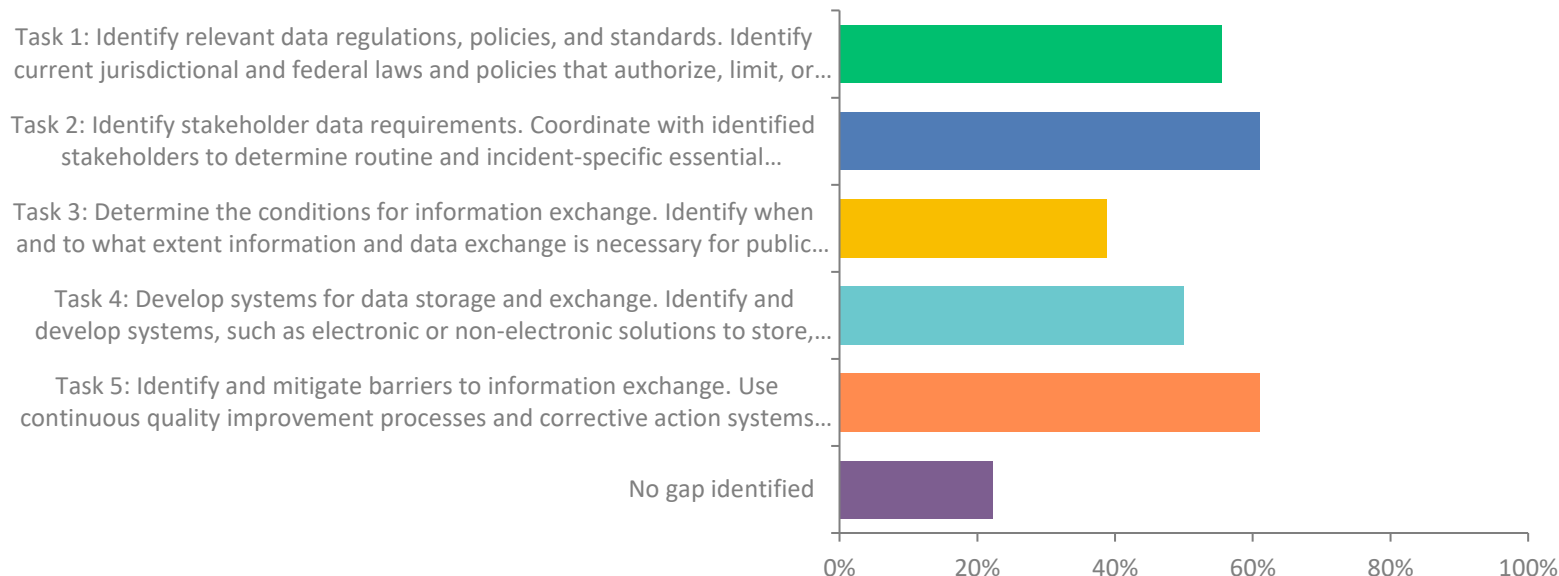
Task 1: Identify relevant data regulations, policies, and standards. Identify current jurisdictional and federal laws and policies that authorize, limit, or…

Task 2: Identify stakeholder data requirements. Coordinate with identified stakeholders to determine routine and incident-specific essential…

Task 3: Determine the conditions for information exchange. Identify when and to what extent information and data exchange is necessary for public…

Task 4: Develop systems for data storage and exchange. Identify and develop systems, such as electronic or non-electronic solutions to store,…

Task 5: Identify and mitigate barriers to information exchange. Use continuous quality improvement processes and corrective action systems…

No gap identified

0%
20%
40%
60%
80%
100%